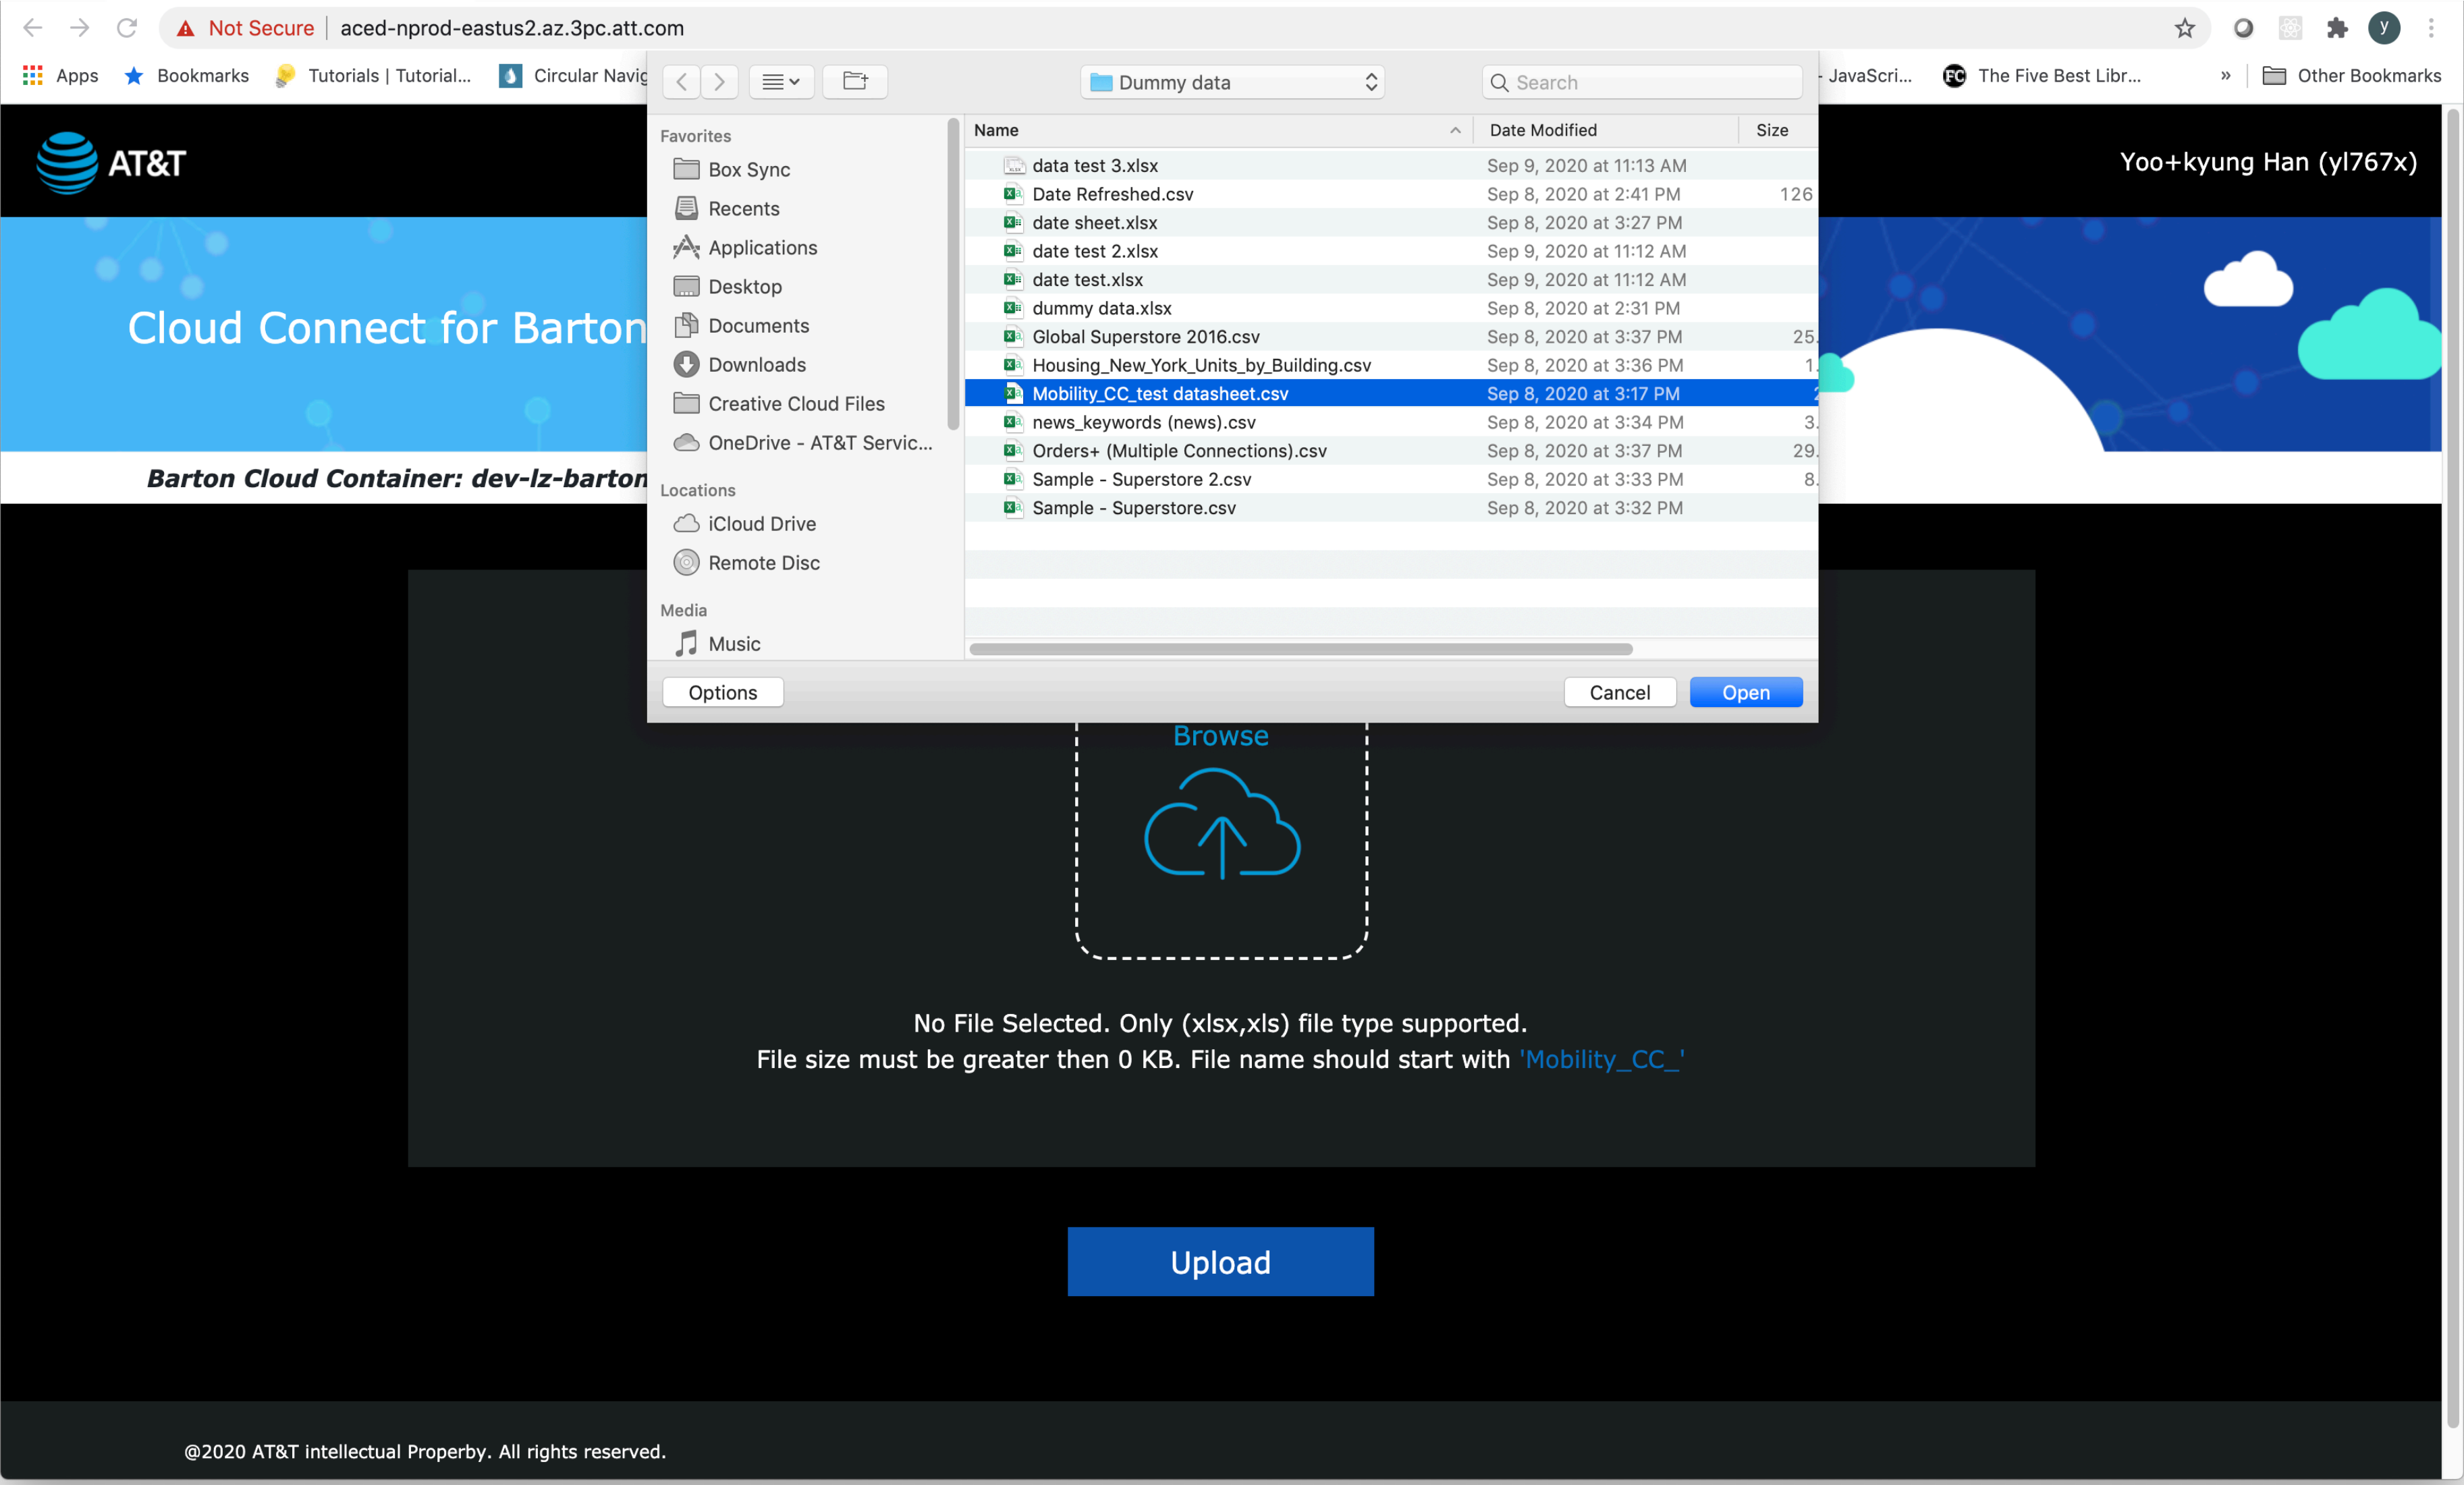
Not Secure | aced-nprod-eastus2.az.3pc.att.com

Apps Bookmarks Tutorials | Tutorial... Circular Navig - JavaScri... The Five Best Libr... » Other Bookmarks

AT&T

Yoo+kyung Han (yl767x)

Cloud Connect for Barton

Barton Cloud Container: dev-lz-barton

Dummy data

Search

Favorites
Box Sync
Recents
Applications
Desktop
Documents
Downloads
Creative Cloud Files
OneDrive - AT&T Servic...

Locations
iCloud Drive
Remote Disc

Media
Music

| Name | Date Modified | Size |
|---|---|---|
| data test 3.xlsx | Sep 9, 2020 at 11:13 AM | |
| Date Refreshed.csv | Sep 8, 2020 at 2:41 PM | 126 |
| date sheet.xlsx | Sep 8, 2020 at 3:27 PM | |
| date test 2.xlsx | Sep 9, 2020 at 11:12 AM | |
| date test.xlsx | Sep 9, 2020 at 11:12 AM | |
| dummy data.xlsx | Sep 8, 2020 at 2:31 PM | |
| Global Superstore 2016.csv | Sep 8, 2020 at 3:37 PM | 25. |
| Housing_New_York_Units_by_Building.csv | Sep 8, 2020 at 3:36 PM | 1. |
| Mobility_CC_test datasheet.csv | Sep 8, 2020 at 3:17 PM | 2 |
| news_keywords (news).csv | Sep 8, 2020 at 3:34 PM | 3. |
| Orders+ (Multiple Connections).csv | Sep 8, 2020 at 3:37 PM | 29. |
| Sample - Superstore 2.csv | Sep 8, 2020 at 3:33 PM | 8. |
| Sample - Superstore.csv | Sep 8, 2020 at 3:32 PM | |

Options
Cancel
Open

Browse

No File Selected. Only (xlsx,xls) file type supported.
File size must be greater then 0 KB. File name should start with 'Mobility_CC_'

Upload

@2020 AT&T intellectual Properby. All rights reserved.